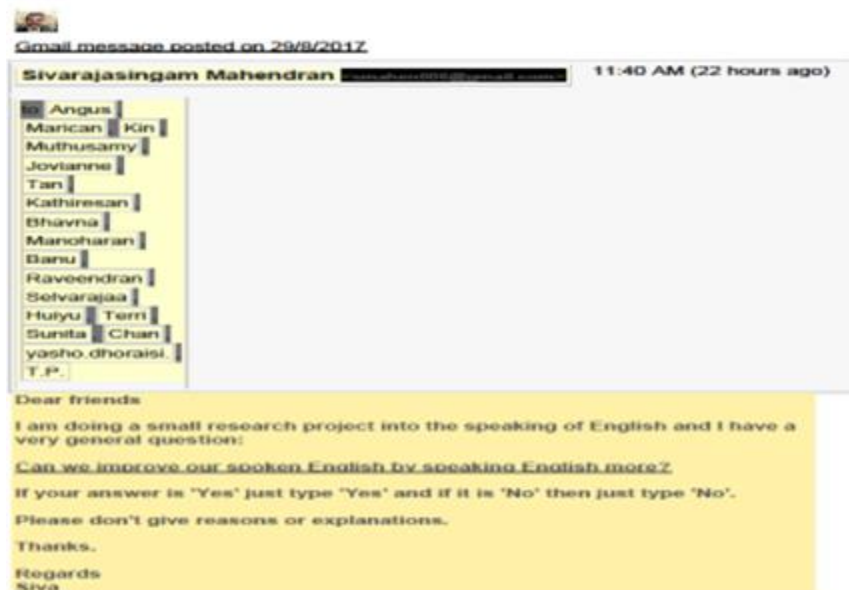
Gmail message posted on 29/8/2017

Sivarajasingam Mahendran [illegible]

11:40 AM (22 hours ago)

to Angus
Marican Kin
Muthusamy
Jovianne
Tan
Kathiresan
Bhavna
Manoharan
Banu
Raveendran
Selvarajaa
Huiyu Terri
Sunita Chan
yasho.dhoraisi.
T.P.

Dear friends

I am doing a small research project into the speaking of English and I have a very general question:

Can we improve our spoken English by speaking English more?

If your answer is 'Yes' just type 'Yes' and if it is 'No' then just type 'No'.

Please don't give reasons or explanations.

Thanks.

Regards
Siva